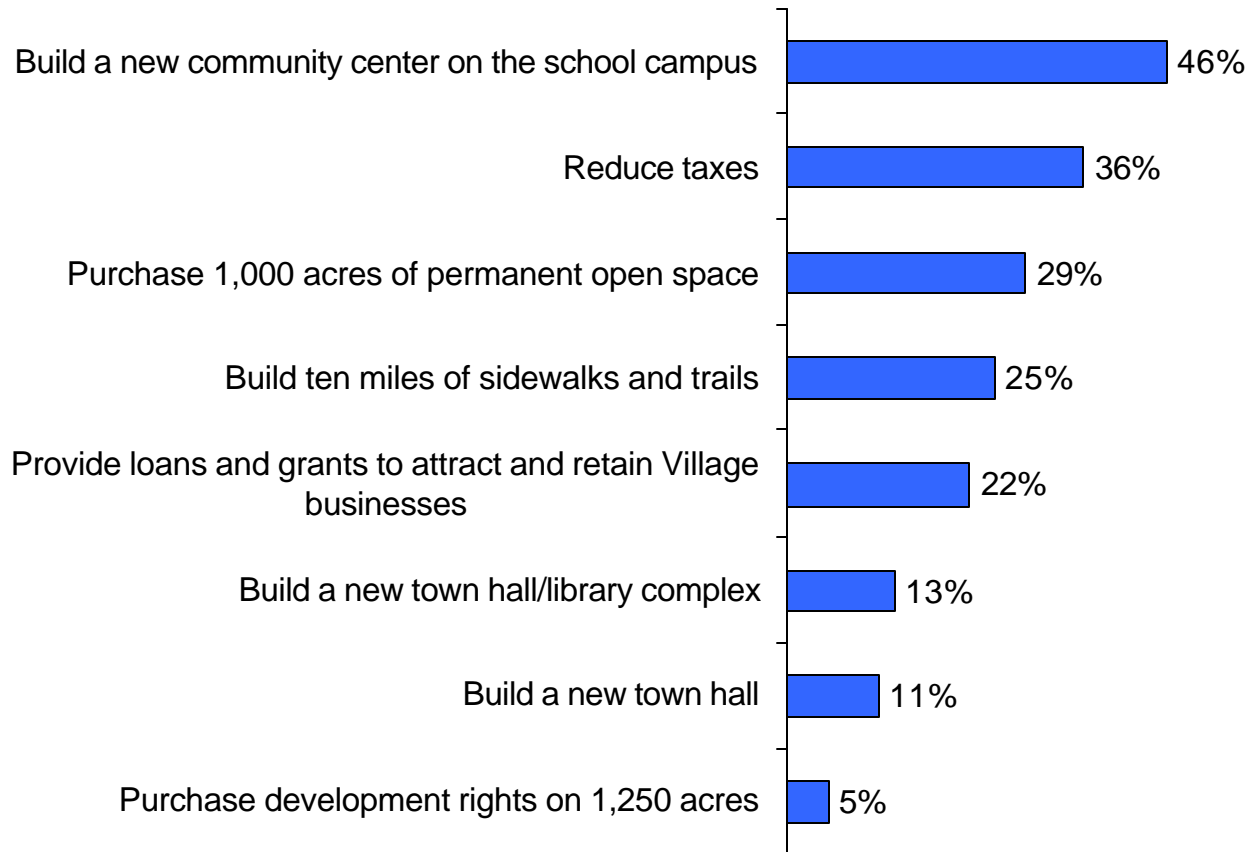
Build a new community center on the school campus 46%

Reduce taxes 36%

Purchase 1,000 acres of permanent open space 29%

Build ten miles of sidewalks and trails 25%

Provide loans and grants to attract and retain Village businesses 22%

Build a new town hall/library complex 13%

Build a new town hall 11%

Purchase development rights on 1,250 acres 5%